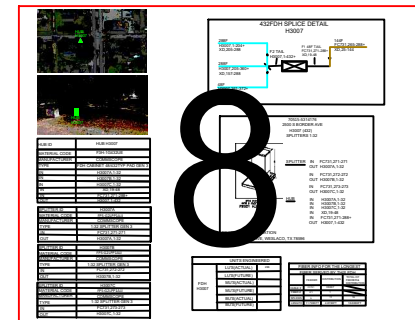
432FDH SPLICE DETAIL
H3007

288F
H3007 7-264+
XD,265-288

288F
H3007 265-360+
XD,157-288

F2 TAIL

F1 48F TAIL
FCT31,271-288+
XD,49-144

144F
FCT31,269-288+
XD,25-144

8

H3007 (432)
SPLITTERS 1-32

SPLITTER IN FCT31,271-271
OUT H3007B,1-32

IN FCT31,272-272
OUT H3007B,1-32

IN FCT31,273-273
OUT H3007C,1-32

HUB IN H3007A,1-32
IN H3007B,1-32
IN H3007C,1-32
IN XD,15-48
IN FCT31,271-288+
OUT H3007,1-432

WESLACO, TX 78596

HUB ID | HUB H3007
MATERIAL CODE |
MANUFACTURER | COMMSCOPE
TYPE |
ID | H3007A,1-32
IN |
IN |
IN |

SPLITTER ID |
MATERIAL CODE |
MANUFACTURER | COMMSCOPE
TYPE | 1:32 SPLITTER GEN 3
IN | FCT31,271-271
OUT | H3007A,1-32

SPLITTER ID |
MATERIAL CODE |
MANUFACTURER | COMMSCOPE
TYPE | 1:32 SPLITTER GEN 3
IN | FCT31,272-272
OUT | H3007B,1-32

SPLITTER ID | H3007C
MATERIAL CODE |
MANUFACTURER |
TYPE | 1:32 SPLITTER GEN 3
IN | FCT31,273-273
OUT | H3007C,1-32

UNITS/ENGINEERED
FDH H3007
1/32(ACTUAL)
1/32(FUTURE)
MDU(ACTUAL)
MDU(FUTURE)
BUS(ACTUAL)
BUS(FUTURE)